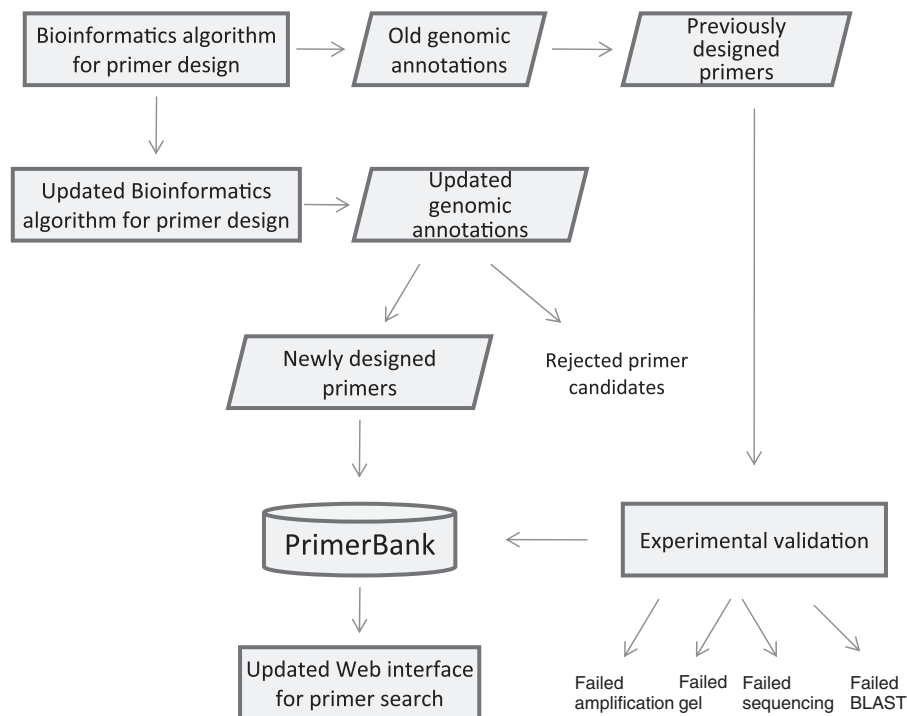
Bioinformatics algorithm for primer design

Old genomic annotations

Previously designed primers

Updated Bioinformatics algorithm for primer design

Updated genomic annotations

Newly designed primers

Rejected primer candidates

PrimerBank

Experimental validation

Updated Web interface for primer search

Failed amplification

Failed gel

Failed sequencing

Failed BLAST